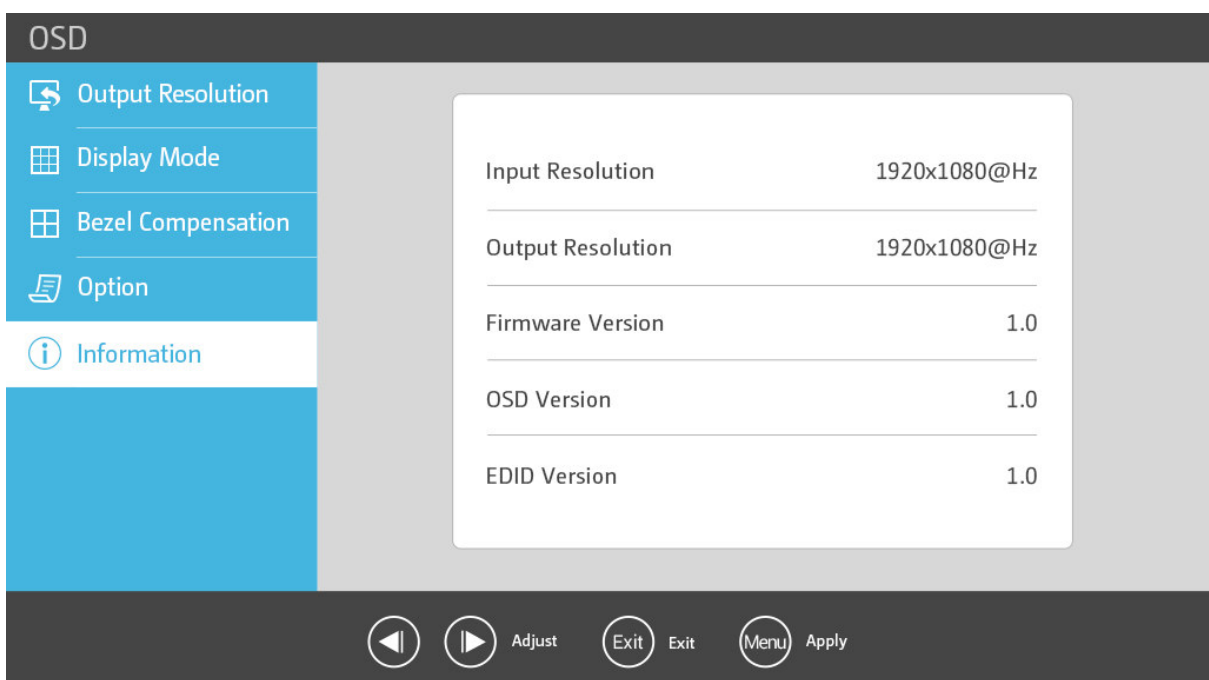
OSD

Output Resolution

Display Mode

Bezel Compensation

Option

Information

| | |
|---|---|
| Input Resolution | 1920x1080@Hz |
| Output Resolution | 1920x1080@Hz |
| Firmware Version | 1.0 |
| OSD Version | 1.0 |
| EDID Version | 1.0 |

Adjust Exit Exit Menu Apply